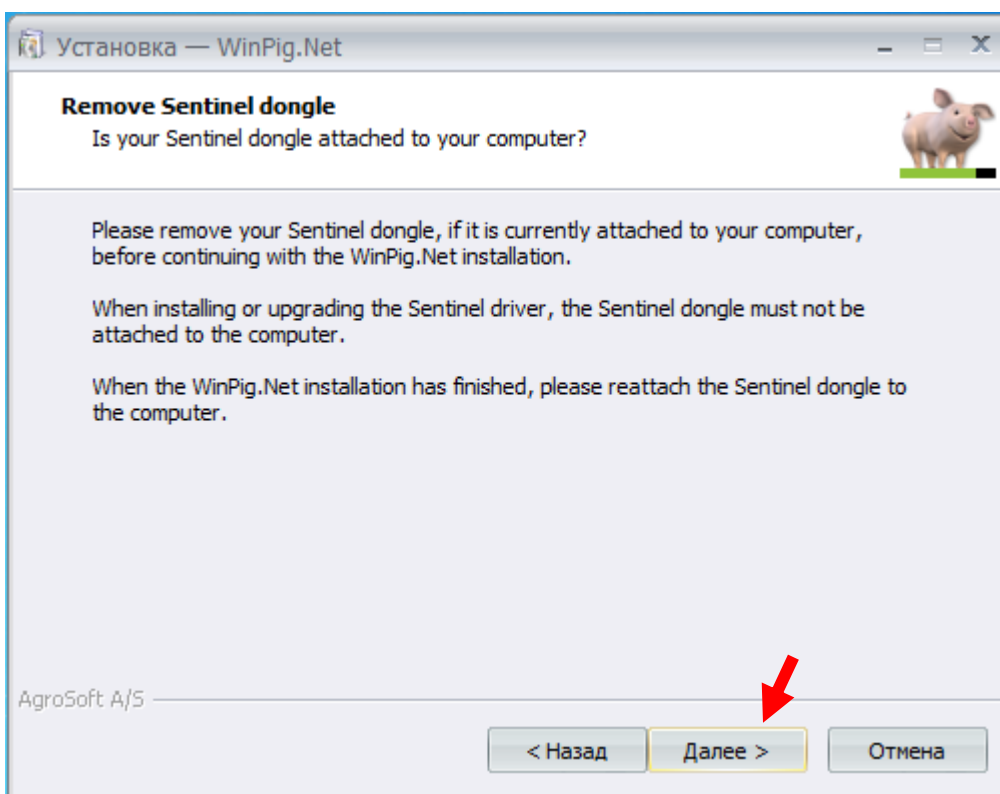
Установка — WinPig.Net

Remove Sentinel dongle
Is your Sentinel dongle attached to your computer?

Please remove your Sentinel dongle, if it is currently attached to your computer, before continuing with the WinPig.Net installation.

When installing or upgrading the Sentinel driver, the Sentinel dongle must not be attached to the computer.

When the WinPig.Net installation has finished, please reattach the Sentinel dongle to the computer.

AgroSoft A/S

< Назад
Далее >
Отмена